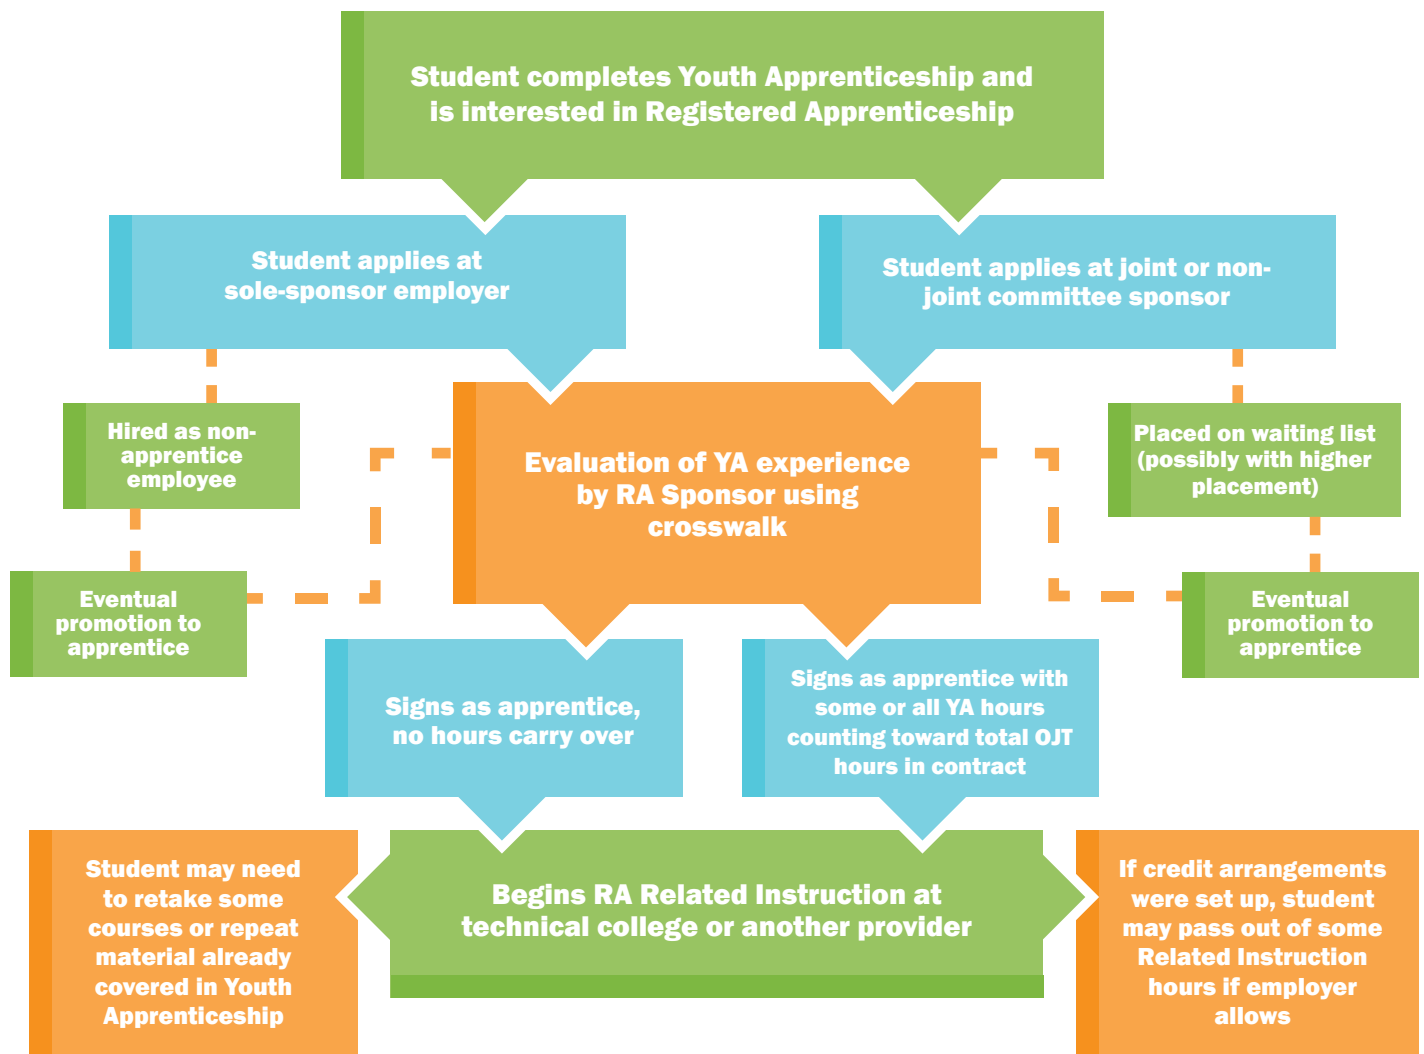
Student completes Youth Apprenticeship and is interested in Registered Apprenticeship

Student applies at sole-sponsor employer

Student applies at joint or non-joint committee sponsor

Hired as non-apprentice employee

Eventual promotion to apprentice

Evaluation of YA experience by RA Sponsor using crosswalk

Placed on waiting list (possibly with higher placement)

Eventual promotion to apprentice

Signs as apprentice, no hours carry over

Signs as apprentice with some or all YA hours counting toward total OJT hours in contract

Student may need to retake some courses or repeat material already covered in Youth Apprenticeship

Begins RA Related Instruction at technical college or another provider

If credit arrangements were set up, student may pass out of some Related Instruction hours if employer allows